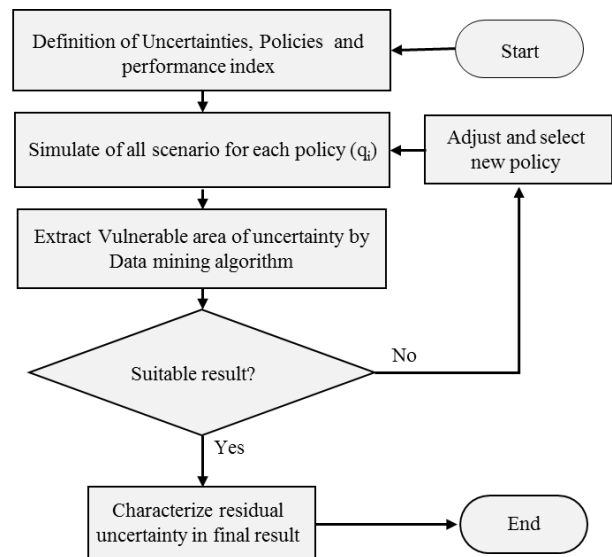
Definition of Uncertainties, Policies and performance index

Start

Simulate of all scenario for each policy ($q_i$)

Adjust and select new policy

Extract Vulnerable area of uncertainty by Data mining algorithm

Suitable result?

No

Yes

Characterize residual uncertainty in final result

End